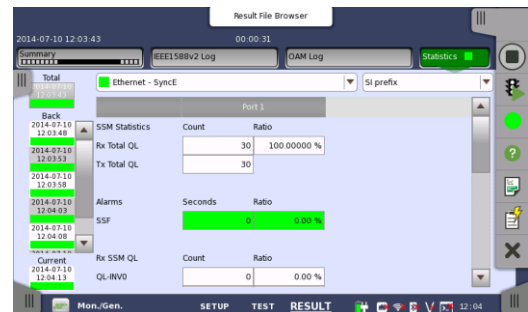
Result File Browser

2014-07-10 12:03:43

00:00:31

Summary

IEEE1588v2 Log

OAM Log

Statistics

Total
2014-07-10
12:03:43

Back
2014-07-10
12:03:48
2014-07-10
12:03:53
2014-07-10
12:03:58
2014-07-10
12:04:03
2014-07-10
12:04:08

Current
2014-07-10
12:04:13

Ethernet - SyncE

SI prefix

Port 1

| | Count | Ratio |
|---|---|---|
| SSM Statistics | | |
| Rx Total QL | 30 | 100.00000 % |
| Tx Total QL | 30 | |

| | Seconds | Ratio |
|---|---|---|
| Alarms | | |
| SSF | 0 | 0.00 % |

| | Count | Ratio |
|---|---|---|
| Rx SSM QL | | |
| QL-INV0 | 0 | 0.00 % |

Mon./Gen.

SETUP

TEST

RESULT

12:04